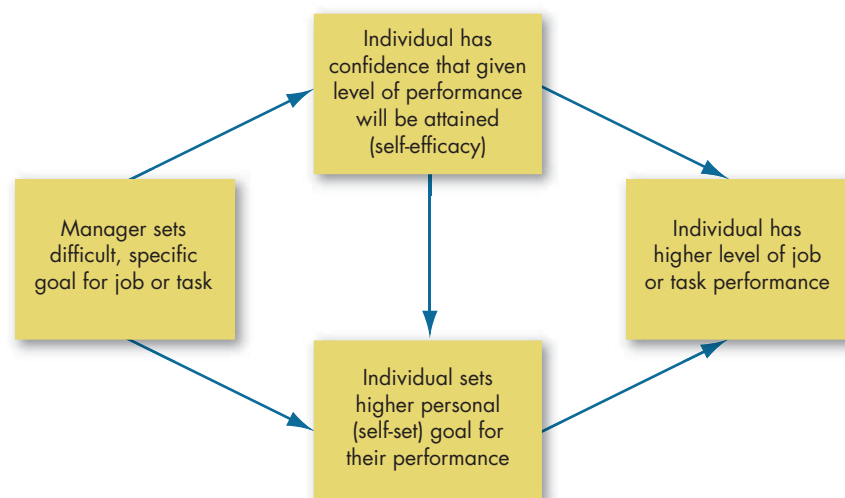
Individual has confidence that given level of performance will be attained (self-efficacy)

Manager sets difficult, specific goal for job or task

Individual has higher level of job or task performance

Individual sets higher personal (self-set) goal for their performance